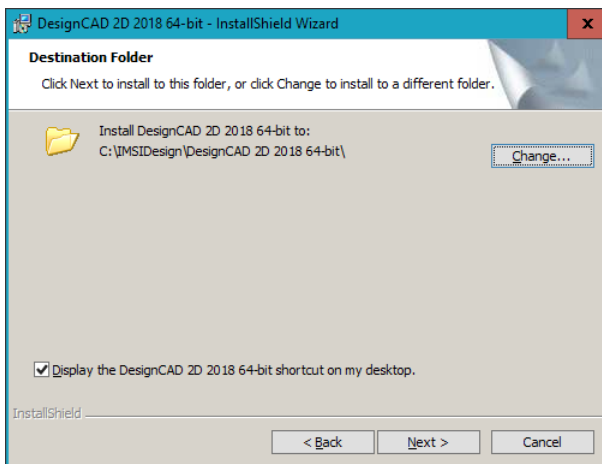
DesignCAD 2D 2018 64-bit - InstallShield Wizard

x

Destination Folder

Click Next to install to this folder, or click Change to install to a different folder.

Install DesignCAD 2D 2018 64-bit to:
C:\IMSIDesign\DesignCAD 2D 2018 64-bit\

Change...

Display the DesignCAD 2D 2018 64-bit shortcut on my desktop.

InstallShield

< Back

Next >

Cancel